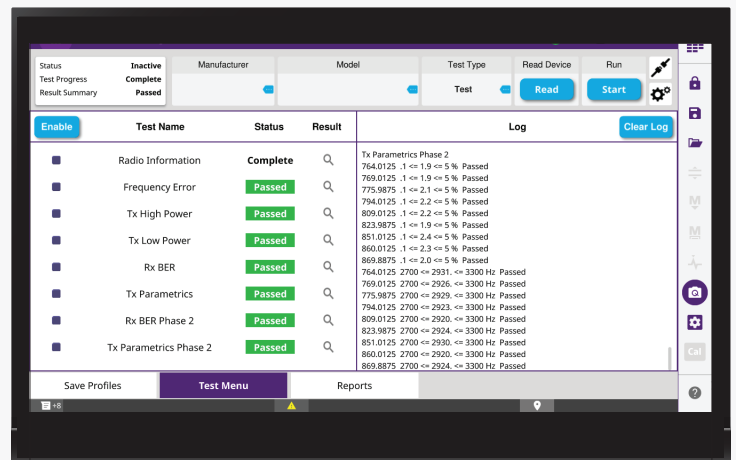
Status Inactive
Test Progress Complete
Result Summary Passed

Manufacturer

Model

Test Type
Test

Read Device
Read

Run
Start

Enable

| Test Name | Status | Result |
|---|---|---|
| Radio Information | Complete | |
| Frequency Error | Passed | |
| Tx High Power | Passed | |
| Tx Low Power | Passed | |
| Rx BER | Passed | |
| Tx Parametrics | Passed | |
| Rx BER Phase 2 | Passed | |
| Tx Parametrics Phase 2 | Passed | |

Log

Clear Log

Tx Parametrics Phase 2
764.0125 .1 <= 1.9 <= 5 % Passed
769.0125 .1 <= 1.9 <= 5 % Passed
775.9875 .1 <= 2.1 <= 5 % Passed
794.0125 .1 <= 2.2 <= 5 % Passed
809.0125 .1 <= 2.2 <= 5 % Passed
823.9875 .1 <= 1.9 <= 5 % Passed
851.0125 .1 <= 2.4 <= 5 % Passed
860.0125 .1 <= 2.3 <= 5 % Passed
869.8875 .1 <= 2.0 <= 5 % Passed
764.0125 2700 <= 2931. <= 3300 Hz Passed
769.0125 2700 <= 2926. <= 3300 Hz Passed
775.9875 2700 <= 2929. <= 3300 Hz Passed
794.0125 2700 <= 2923. <= 3300 Hz Passed
809.0125 2700 <= 2920. <= 3300 Hz Passed
823.9875 2700 <= 2924. <= 3300 Hz Passed
851.0125 2700 <= 2930. <= 3300 Hz Passed
860.0125 2700 <= 2920. <= 3300 Hz Passed
869.8875 2700 <= 2924. <= 3300 Hz Passed

Save Profiles
Test Menu
Reports

Cal

+8